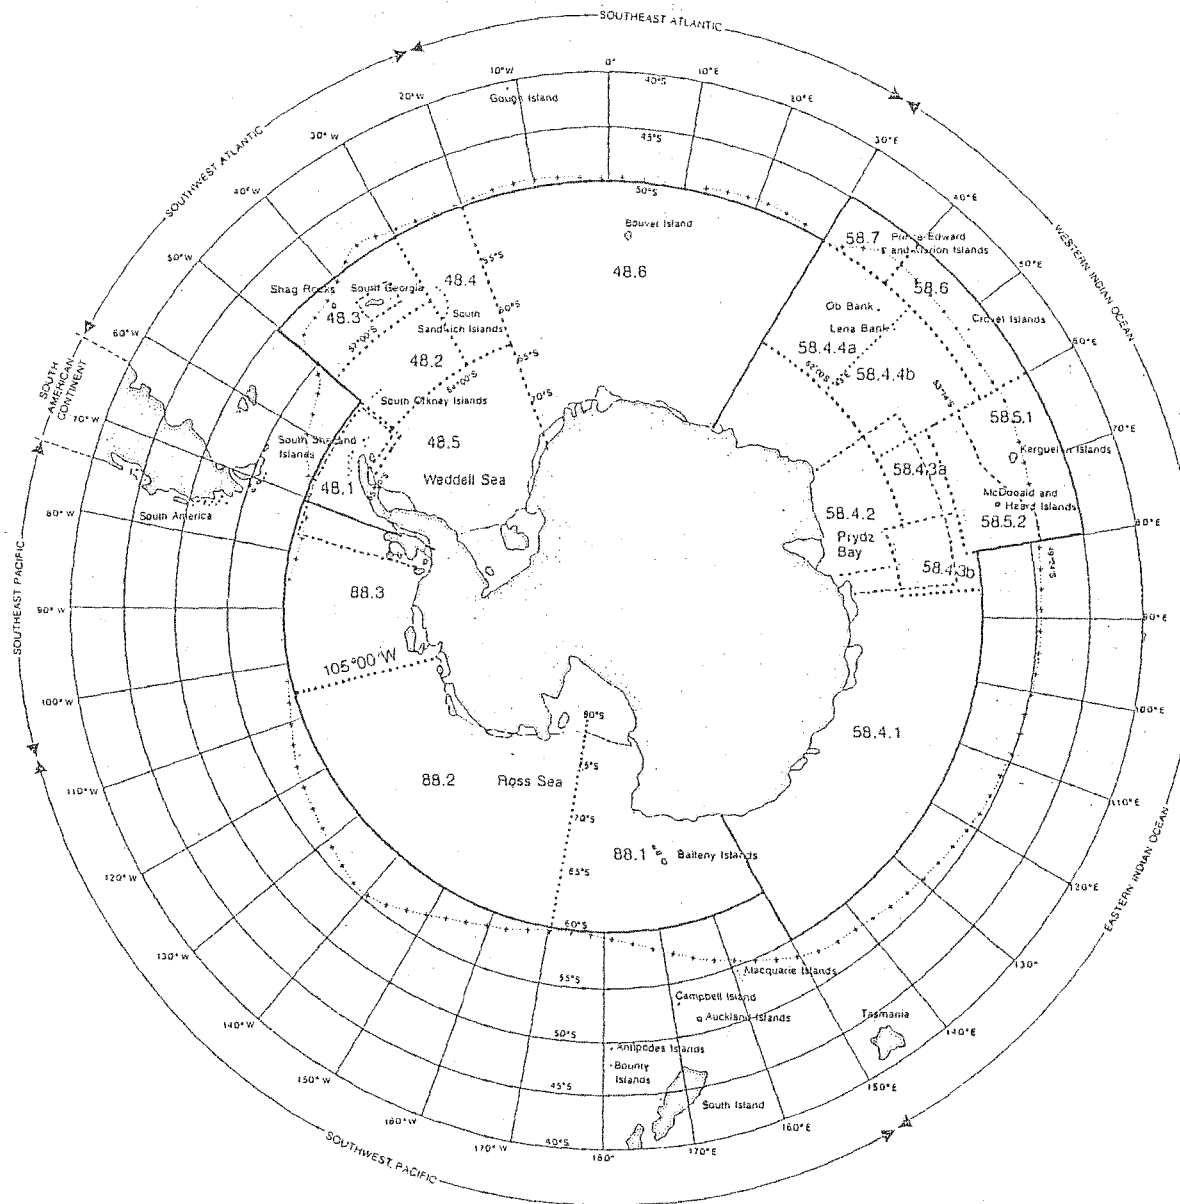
SOUTHEAST ATLANTIC
SOUTHWEST ATLANTIC
WESTERN INDIAN OCEAN
SOUTH AMERICAN CONTINENT
SOUTHEAST PACIFIC
EASTERN INDIAN OCEAN
SOUTHWEST PACIFIC

10°W
0°
10°E
20°W
20°E
30°W
30°E
40°W
40°E
50°W
50°E
60°W
60°E
70°W
70°E
80°W
80°E
90°W
90°E
100°W
100°E
110°W
110°E
120°W
120°E
130°W
130°
140°W
140°E
150°W
150°E
160°W
160°E
170°W
180°
170°E

40°S
45°S
50°S
55°S
60°S
65°S
70°S
80°S
75°S

Gough Island
Bouvet Island
Prince Edward and Marion Islands
Shag Rocks
South Georgia
South Sandwich Islands
Ob Bank
Lena Bank
Crozet Islands
South Orkney Islands
South Shetland Islands
Kerguelen Islands
McDonald and Heard Islands
Weddell Sea
South America
Prydz Bay
Ross Sea
Balleny Islands
Macquarie Islands
Campbell Island
Auckland Islands
Tasmania
Antipodes Islands
Bounty Islands
South Island

48.6
48.4
48.3
48.2
48.5
48.1
58.7
58.6
58.4.4a
58.4.4b
58.5.1
58.4.3a
58.4.2
58.5.2
58.4.3b
88.3
105°00'W
58.4.1
88.2
88.1